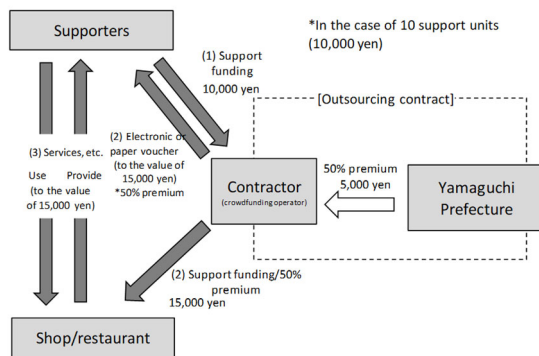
Supporters

*In the case of 10 support units (10,000 yen)

(1) Support funding 10,000 yen

[Outsourcing contract]

(2) Electronic or paper voucher (to the value of 15,000 yen) *50% premium

(3) Services, etc.

Use

Provide

(to the value of 15,000 yen)

50% premium 5,000 yen

Contractor
(crowdfunding operator)

Yamaguchi Prefecture

(2) Support funding/50% premium 15,000 yen

Shop/restaurant